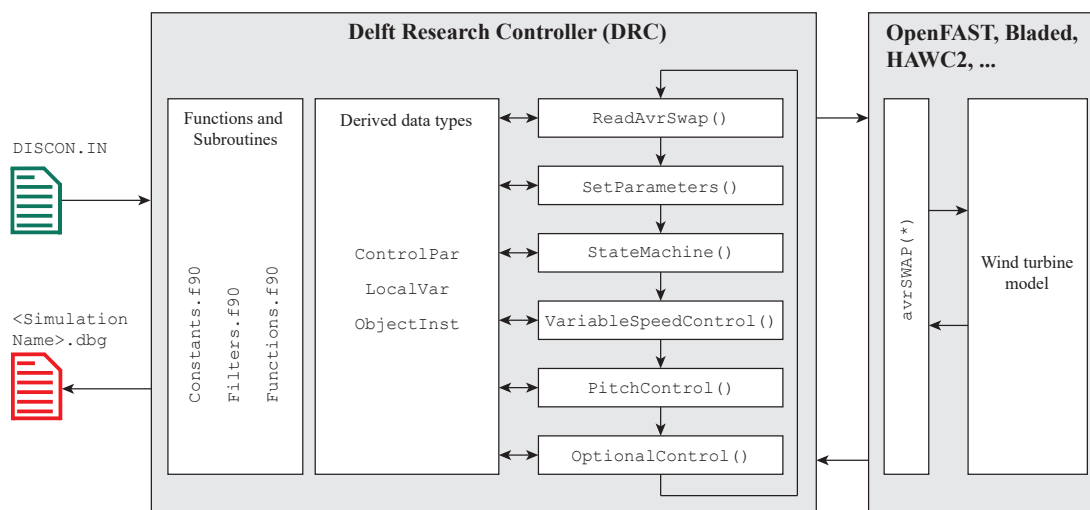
Delft Research Controller (DRC)

OpenFAST, Bladed, HAWC2, ...

DISCON.IN

<Simulation Name>.dbg

Functions and Subroutines

Constants.f90

Filters.f90

Functions.f90

Derived data types

ControlPar

LocalVar

ObjectInst

ReadAvrSwap()

SetParameters()

StateMachine()

VariableSpeedControl()

PitchControl()

OptionalControl()

avrSWAP(*)

Wind turbine model